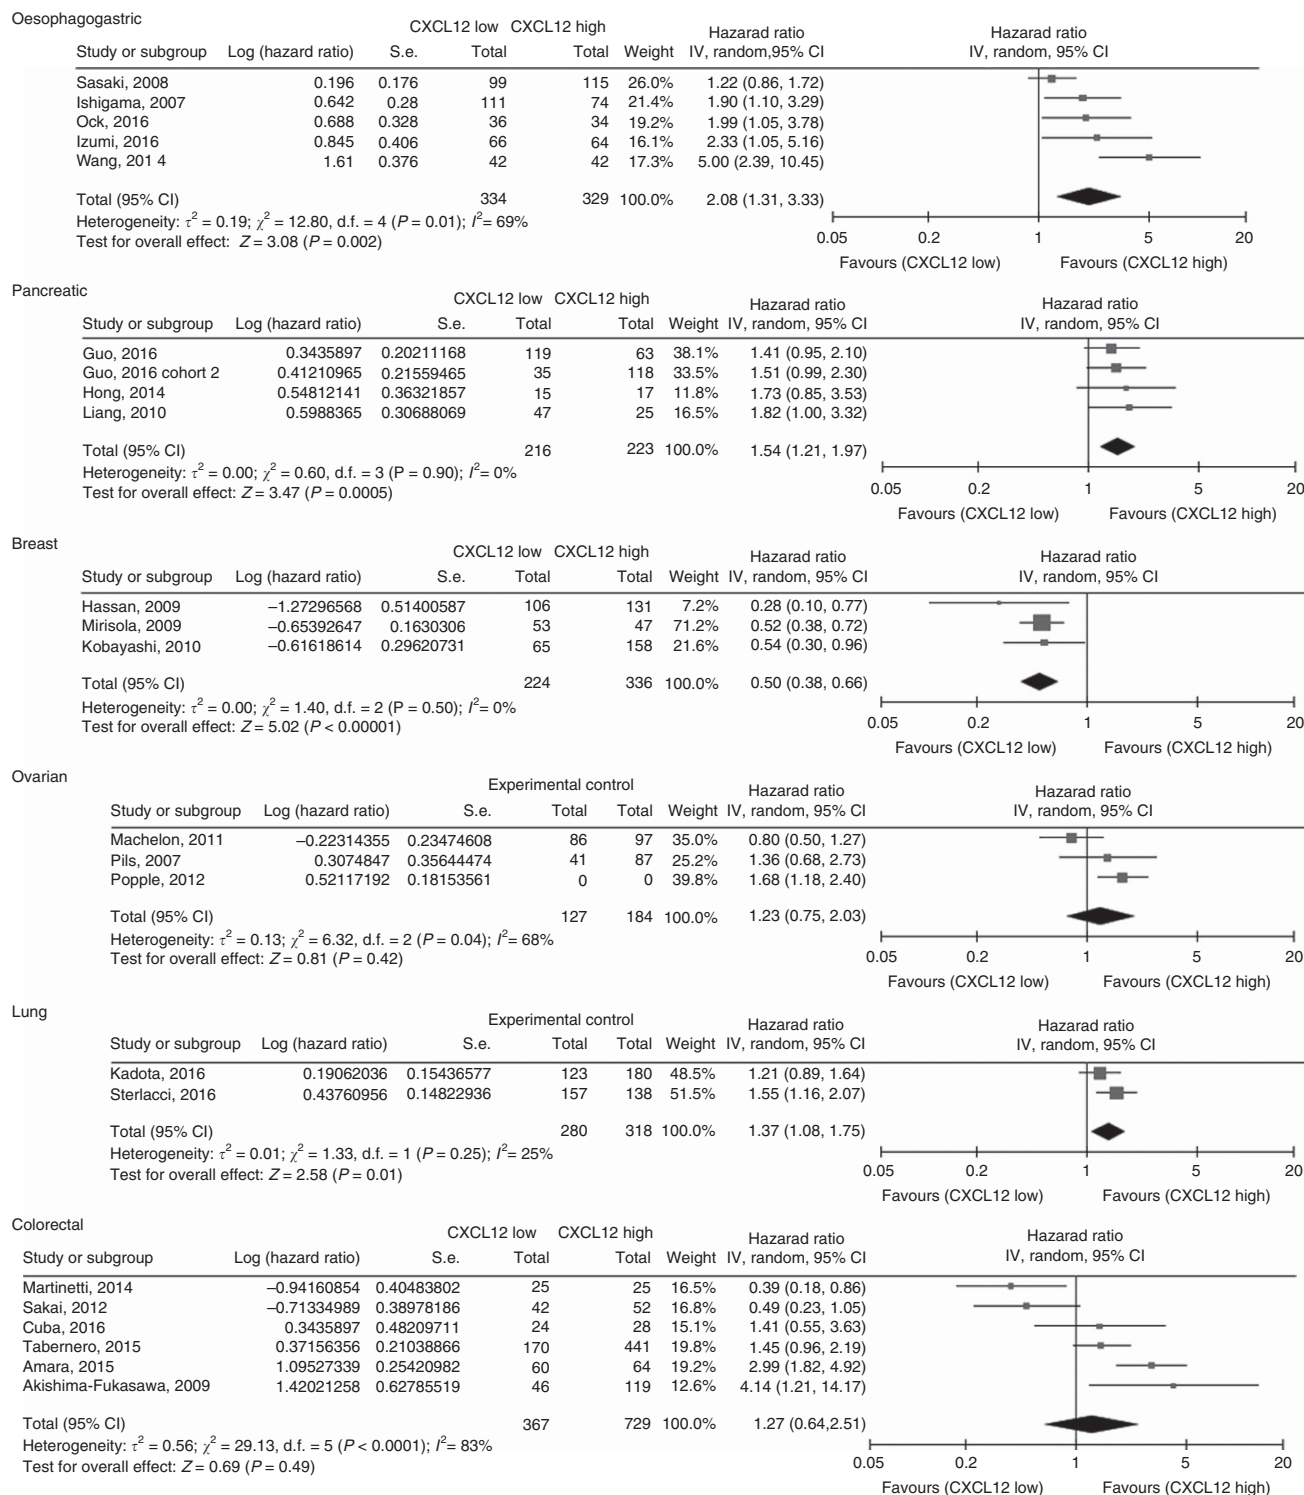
Oesophagogastric

| Study or subgroup | Log (hazard ratio) | S.e. | CXCL12 low Total | CXCL12 high Total | Weight | Hazarad ratio IV, random,95% CI |
|---|---|---|---|---|---|---|
| Sasaki, 2008 | 0.196 | 0.176 | 99 | 115 | 26.0% | 1.22 (0.86, 1.72) |
| Ishigama, 2007 | 0.642 | 0.28 | 111 | 74 | 21.4% | 1.90 (1.10, 3.29) |
| Ock, 2016 | 0.688 | 0.328 | 36 | 34 | 19.2% | 1.99 (1.05, 3.78) |
| Izumi, 2016 | 0.845 | 0.406 | 66 | 64 | 16.1% | 2.33 (1.05, 5.16) |
| Wang, 201 4 | 1.61 | 0.376 | 42 | 42 | 17.3% | 5.00 (2.39, 10.45) |
| Total (95% CI) | | | 334 | 329 | 100.0% | 2.08 (1.31, 3.33) |

Heterogeneity: $\tau^2 = 0.19$; $\chi^2 = 12.80$, d.f. = 4 ($P = 0.01$); $I^2 = 69\%$
Test for overall effect: $Z = 3.08$ ($P = 0.002$)

Hazarad ratio IV, random, 95% CI
0.05 0.2 1 5 20
Favours (CXCL12 low) Favours (CXCL12 high)

Pancreatic

| Study or subgroup | Log (hazard ratio) | S.e. | CXCL12 low Total | CXCL12 high Total | Weight | Hazarad ratio IV, random, 95% CI |
|---|---|---|---|---|---|---|
| Guo, 2016 | 0.3435897 | 0.20211168 | 119 | 63 | 38.1% | 1.41 (0.95, 2.10) |
| Guo, 2016 cohort 2 | 0.41210965 | 0.21559465 | 35 | 118 | 33.5% | 1.51 (0.99, 2.30) |
| Hong, 2014 | 0.54812141 | 0.36321857 | 15 | 17 | 11.8% | 1.73 (0.85, 3.53) |
| Liang, 2010 | 0.5988365 | 0.30688069 | 47 | 25 | 16.5% | 1.82 (1.00, 3.32) |
| Total (95% CI) | | | 216 | 223 | 100.0% | 1.54 (1.21, 1.97) |

Heterogeneity: $\tau^2 = 0.00$; $\chi^2 = 0.60$, d.f. = 3 (P = 0.90); $I^2 = 0\%$
Test for overall effect: $Z = 3.47$ ($P = 0.0005$)

Hazarad ratio IV, random, 95% CI
0.05 0.2 1 5 20
Favours (CXCL12 low) Favours (CXCL12 high)

Breast

| Study or subgroup | Log (hazard ratio) | S.e. | CXCL12 low Total | CXCL12 high Total | Weight | Hazarad ratio IV, random, 95% CI |
|---|---|---|---|---|---|---|
| Hassan, 2009 | −1.27296568 | 0.51400587 | 106 | 131 | 7.2% | 0.28 (0.10, 0.77) |
| Mirisola, 2009 | −0.65392647 | 0.1630306 | 53 | 47 | 71.2% | 0.52 (0.38, 0.72) |
| Kobayashi, 2010 | −0.61618614 | 0.29620731 | 65 | 158 | 21.6% | 0.54 (0.30, 0.96) |
| Total (95% CI) | | | 224 | 336 | 100.0% | 0.50 (0.38, 0.66) |

Heterogeneity: $\tau^2 = 0.00$; $\chi^2 = 1.40$, d.f. = 2 (P = 0.50); $I^2 = 0\%$
Test for overall effect: $Z = 5.02$ ($P < 0.00001$)

Hazarad ratio IV, random, 95% CI
0.05 0.2 1 5 20
Favours (CXCL12 low) Favours (CXCL12 high)

Ovarian

| Study or subgroup | Log (hazard ratio) | S.e. | Experimental Total | control Total | Weight | Hazarad ratio IV, random, 95% CI |
|---|---|---|---|---|---|---|
| Machelon, 2011 | −0.22314355 | 0.23474608 | 86 | 97 | 35.0% | 0.80 (0.50, 1.27) |
| Pils, 2007 | 0.3074847 | 0.35644474 | 41 | 87 | 25.2% | 1.36 (0.68, 2.73) |
| Popple, 2012 | 0.52117192 | 0.18153561 | 0 | 0 | 39.8% | 1.68 (1.18, 2.40) |
| Total (95% CI) | | | 127 | 184 | 100.0% | 1.23 (0.75, 2.03) |

Heterogeneity: $\tau^2 = 0.13$; $\chi^2 = 6.32$, d.f. = 2 ($P = 0.04$); $I^2 = 68\%$
Test for overall effect: $Z = 0.81$ ($P = 0.42$)

Hazarad ratio IV, random, 95% CI
0.05 0.2 1 5 20
Favours (CXCL12 low) Favours (CXCL12 high)

Lung

| Study or subgroup | Log (hazard ratio) | S.e. | Experimental Total | control Total | Weight | Hazarad ratio IV, random, 95% CI |
|---|---|---|---|---|---|---|
| Kadota, 2016 | 0.19062036 | 0.15436577 | 123 | 180 | 48.5% | 1.21 (0.89, 1.64) |
| Sterlacci, 2016 | 0.43760956 | 0.14822936 | 157 | 138 | 51.5% | 1.55 (1.16, 2.07) |
| Total (95% CI) | | | 280 | 318 | 100.0% | 1.37 (1.08, 1.75) |

Heterogeneity: $\tau^2 = 0.01$; $\chi^2 = 1.33$, d.f. = 1 ($P = 0.25$); $I^2 = 25\%$
Test for overall effect: $Z = 2.58$ ($P = 0.01$)

Hazarad ratio IV, random, 95% CI
0.05 0.2 1 5 20
Favours (CXCL12 low) Favours (CXCL12 high)

Colorectal

| Study or subgroup | Log (hazard ratio) | S.e. | CXCL12 low Total | CXCL12 high Total | Weight | Hazarad ratio IV, random, 95% CI |
|---|---|---|---|---|---|---|
| Martinetti, 2014 | −0.94160854 | 0.40483802 | 25 | 25 | 16.5% | 0.39 (0.18, 0.86) |
| Sakai, 2012 | −0.71334989 | 0.38978186 | 42 | 52 | 16.8% | 0.49 (0.23, 1.05) |
| Cuba, 2016 | 0.3435897 | 0.48209711 | 24 | 28 | 15.1% | 1.41 (0.55, 3.63) |
| Tabernero, 2015 | 0.37156356 | 0.21038866 | 170 | 441 | 19.8% | 1.45 (0.96, 2.19) |
| Amara, 2015 | 1.09527339 | 0.25420982 | 60 | 64 | 19.2% | 2.99 (1.82, 4.92) |
| Akishima-Fukasawa, 2009 | 1.42021258 | 0.62785519 | 46 | 119 | 12.6% | 4.14 (1.21, 14.17) |
| Total (95% CI) | | | 367 | 729 | 100.0% | 1.27 (0.64,2.51) |

Heterogeneity: $\tau^2 = 0.56$; $\chi^2 = 29.13$, d.f. = 5 ($P < 0.0001$); $I^2 = 83\%$
Test for overall effect: $Z = 0.69$ ($P = 0.49$)

Hazarad ratio IV, random, 95% CI
0.05 0.2 1 5 20
Favours (CXCL12 low) Favours (CXCL12 high)